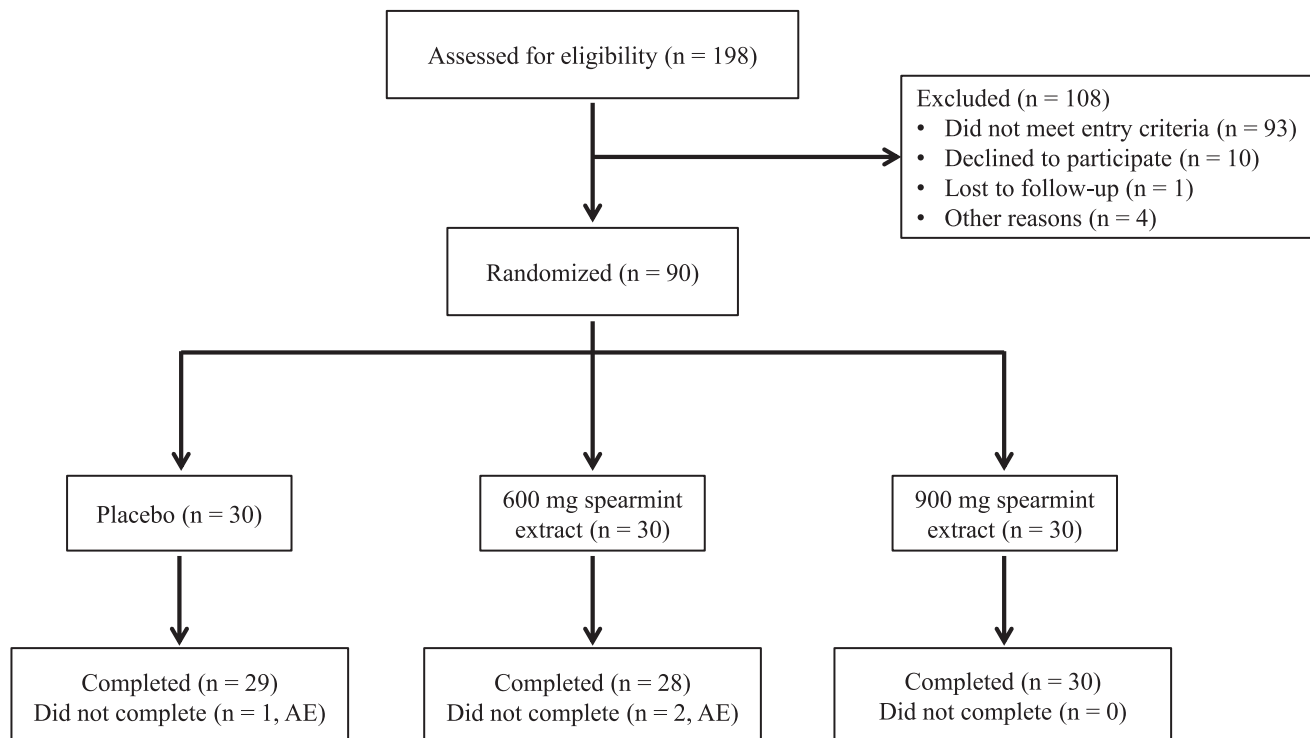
Assessed for eligibility (n = 198)

Excluded (n = 108)
• Did not meet entry criteria (n = 93)
• Declined to participate (n = 10)
• Lost to follow-up (n = 1)
• Other reasons (n = 4)

Randomized (n = 90)

Placebo (n = 30)

600 mg spearmint extract (n = 30)

900 mg spearmint extract (n = 30)

Completed (n = 29)
Did not complete (n = 1, AE)

Completed (n = 28)
Did not complete (n = 2, AE)

Completed (n = 30)
Did not complete (n = 0)